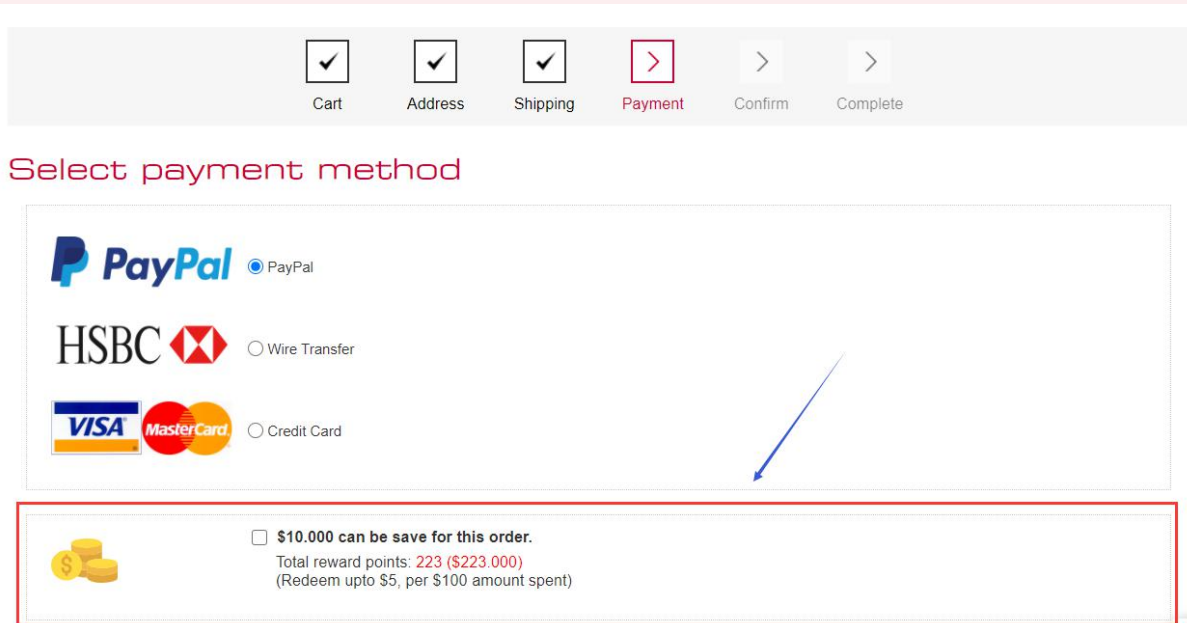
Cart Address Shipping Payment Confirm Complete

Select payment method

PayPal PayPal

HSBC Wire Transfer

VISA MasterCard Credit Card

$10.000 can be save for this order.
Total reward points: 223 ($223.000)
(Redeem upto $5, per $100 amount spent)